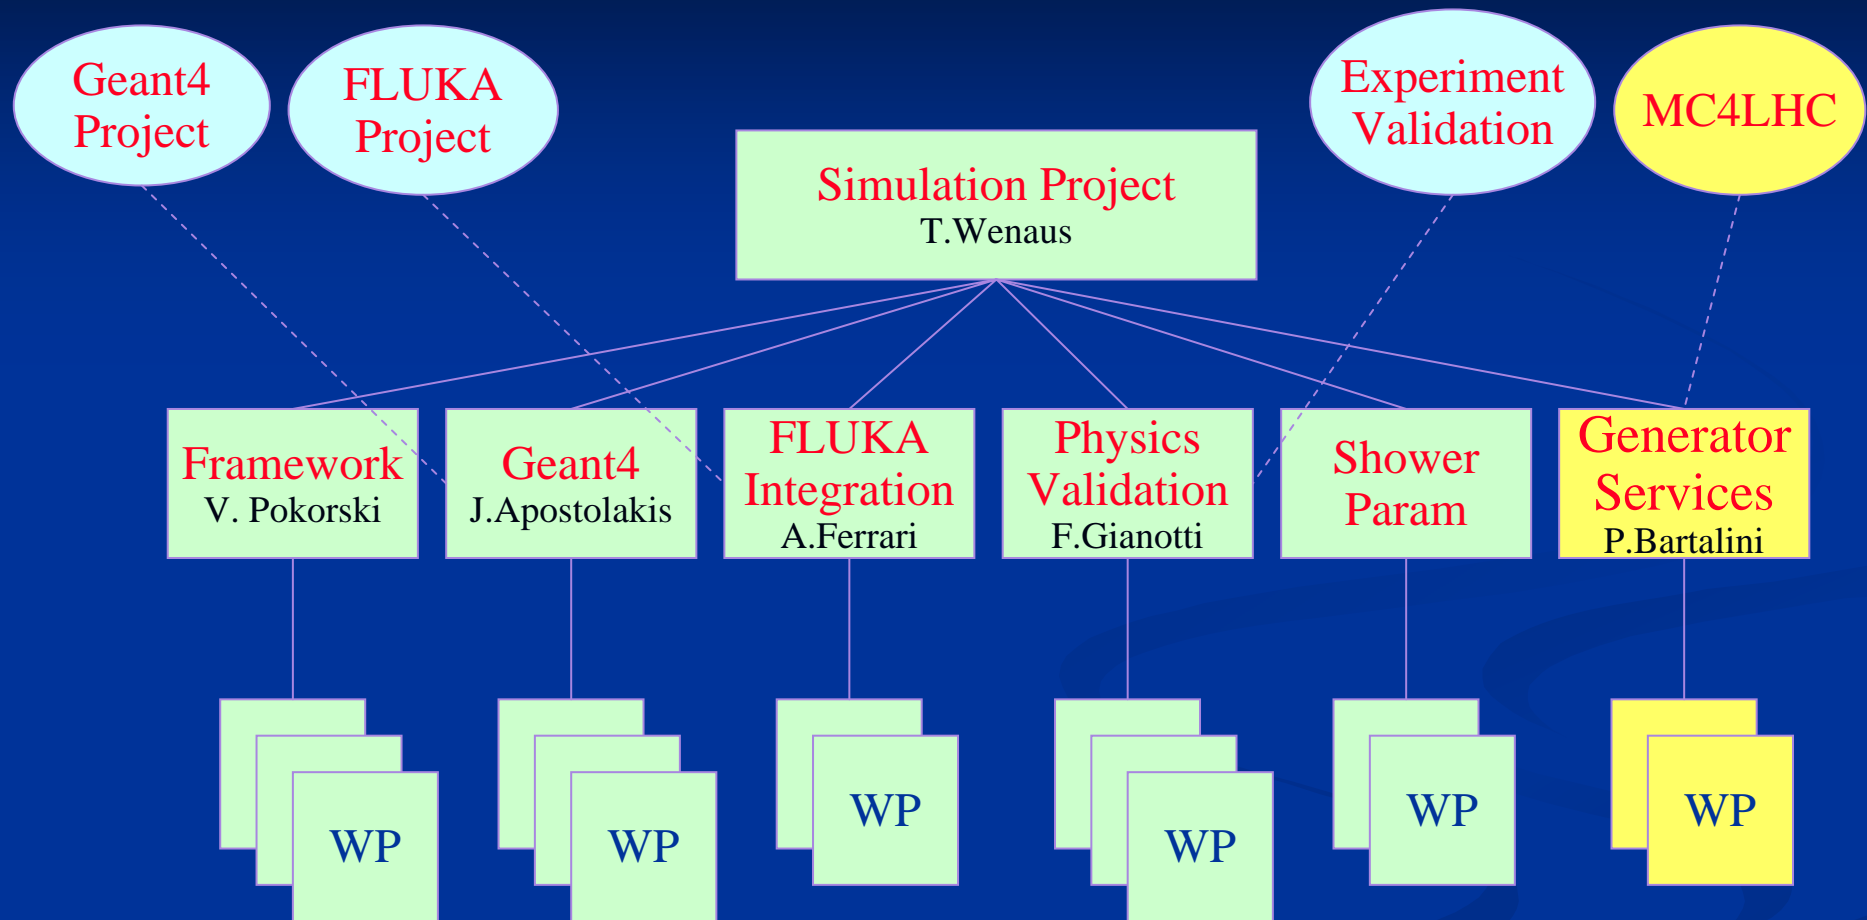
Geant4 Project

FLUKA Project

Experiment Validation

MC4LHC

Simulation Project
T.Wenaus

Framework
V. Pokorski

Geant4
J.Apostolakis

FLUKA Integration
A.Ferrari

Physics Validation
F.Gianotti

Shower Param

Generator Services
P.Bartalini

WP

WP

WP

WP

WP

WP